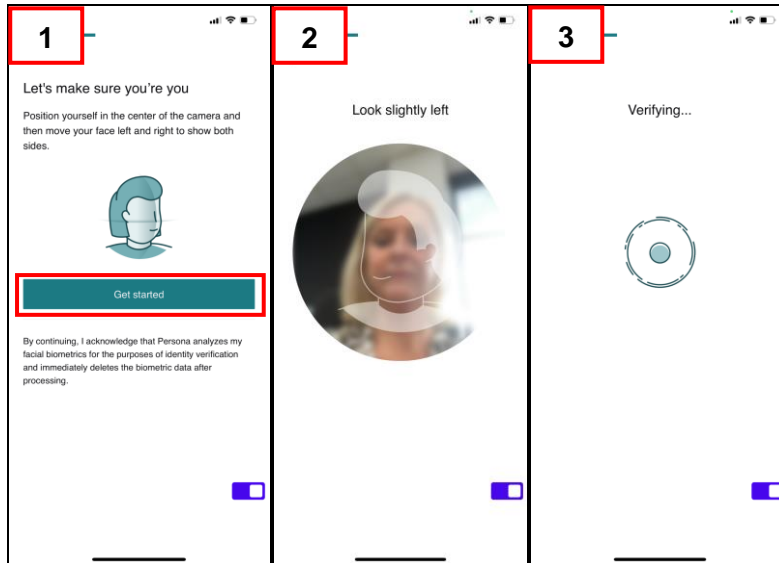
1

Let's make sure you're you

Position yourself in the center of the camera and then move your face left and right to show both sides.

Get started

By continuing, I acknowledge that Persona analyzes my facial biometrics for the purposes of identity verification and immediately deletes the biometric data after processing.

2

Look slightly left

3

Verifying...